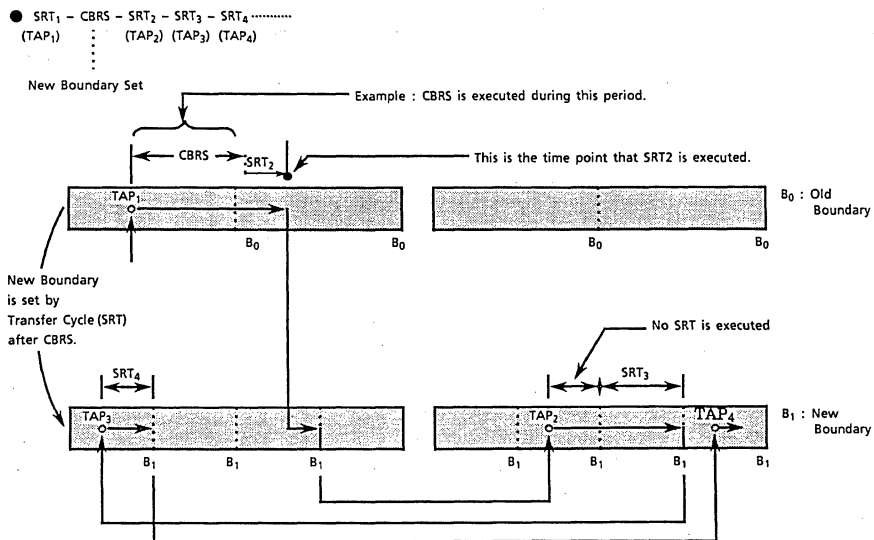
● $SRT_1$ – CBRS – $SRT_2$ – $SRT_3$ – $SRT_4$ ..........
($TAP_1$) ($TAP_2$) ($TAP_3$) ($TAP_4$)

New Boundary Set

Example : CBRS is executed during this period.

CBRS

$SRT_2$

This is the time point that SRT2 is executed.

$TAP_1$

$B_0$ $B_0$ $B_0$ $B_0$

$B_0$ : Old Boundary

New Boundary is set by Transfer Cycle (SRT) after CBRS.

No SRT is executed

$SRT_4$

$SRT_3$

$TAP_3$

$TAP_2$

$TAP_4$

$B_1$ $B_1$ $B_1$ $B_1$ $B_1$ $B_1$ $B_1$

$B_1$ : New Boundary